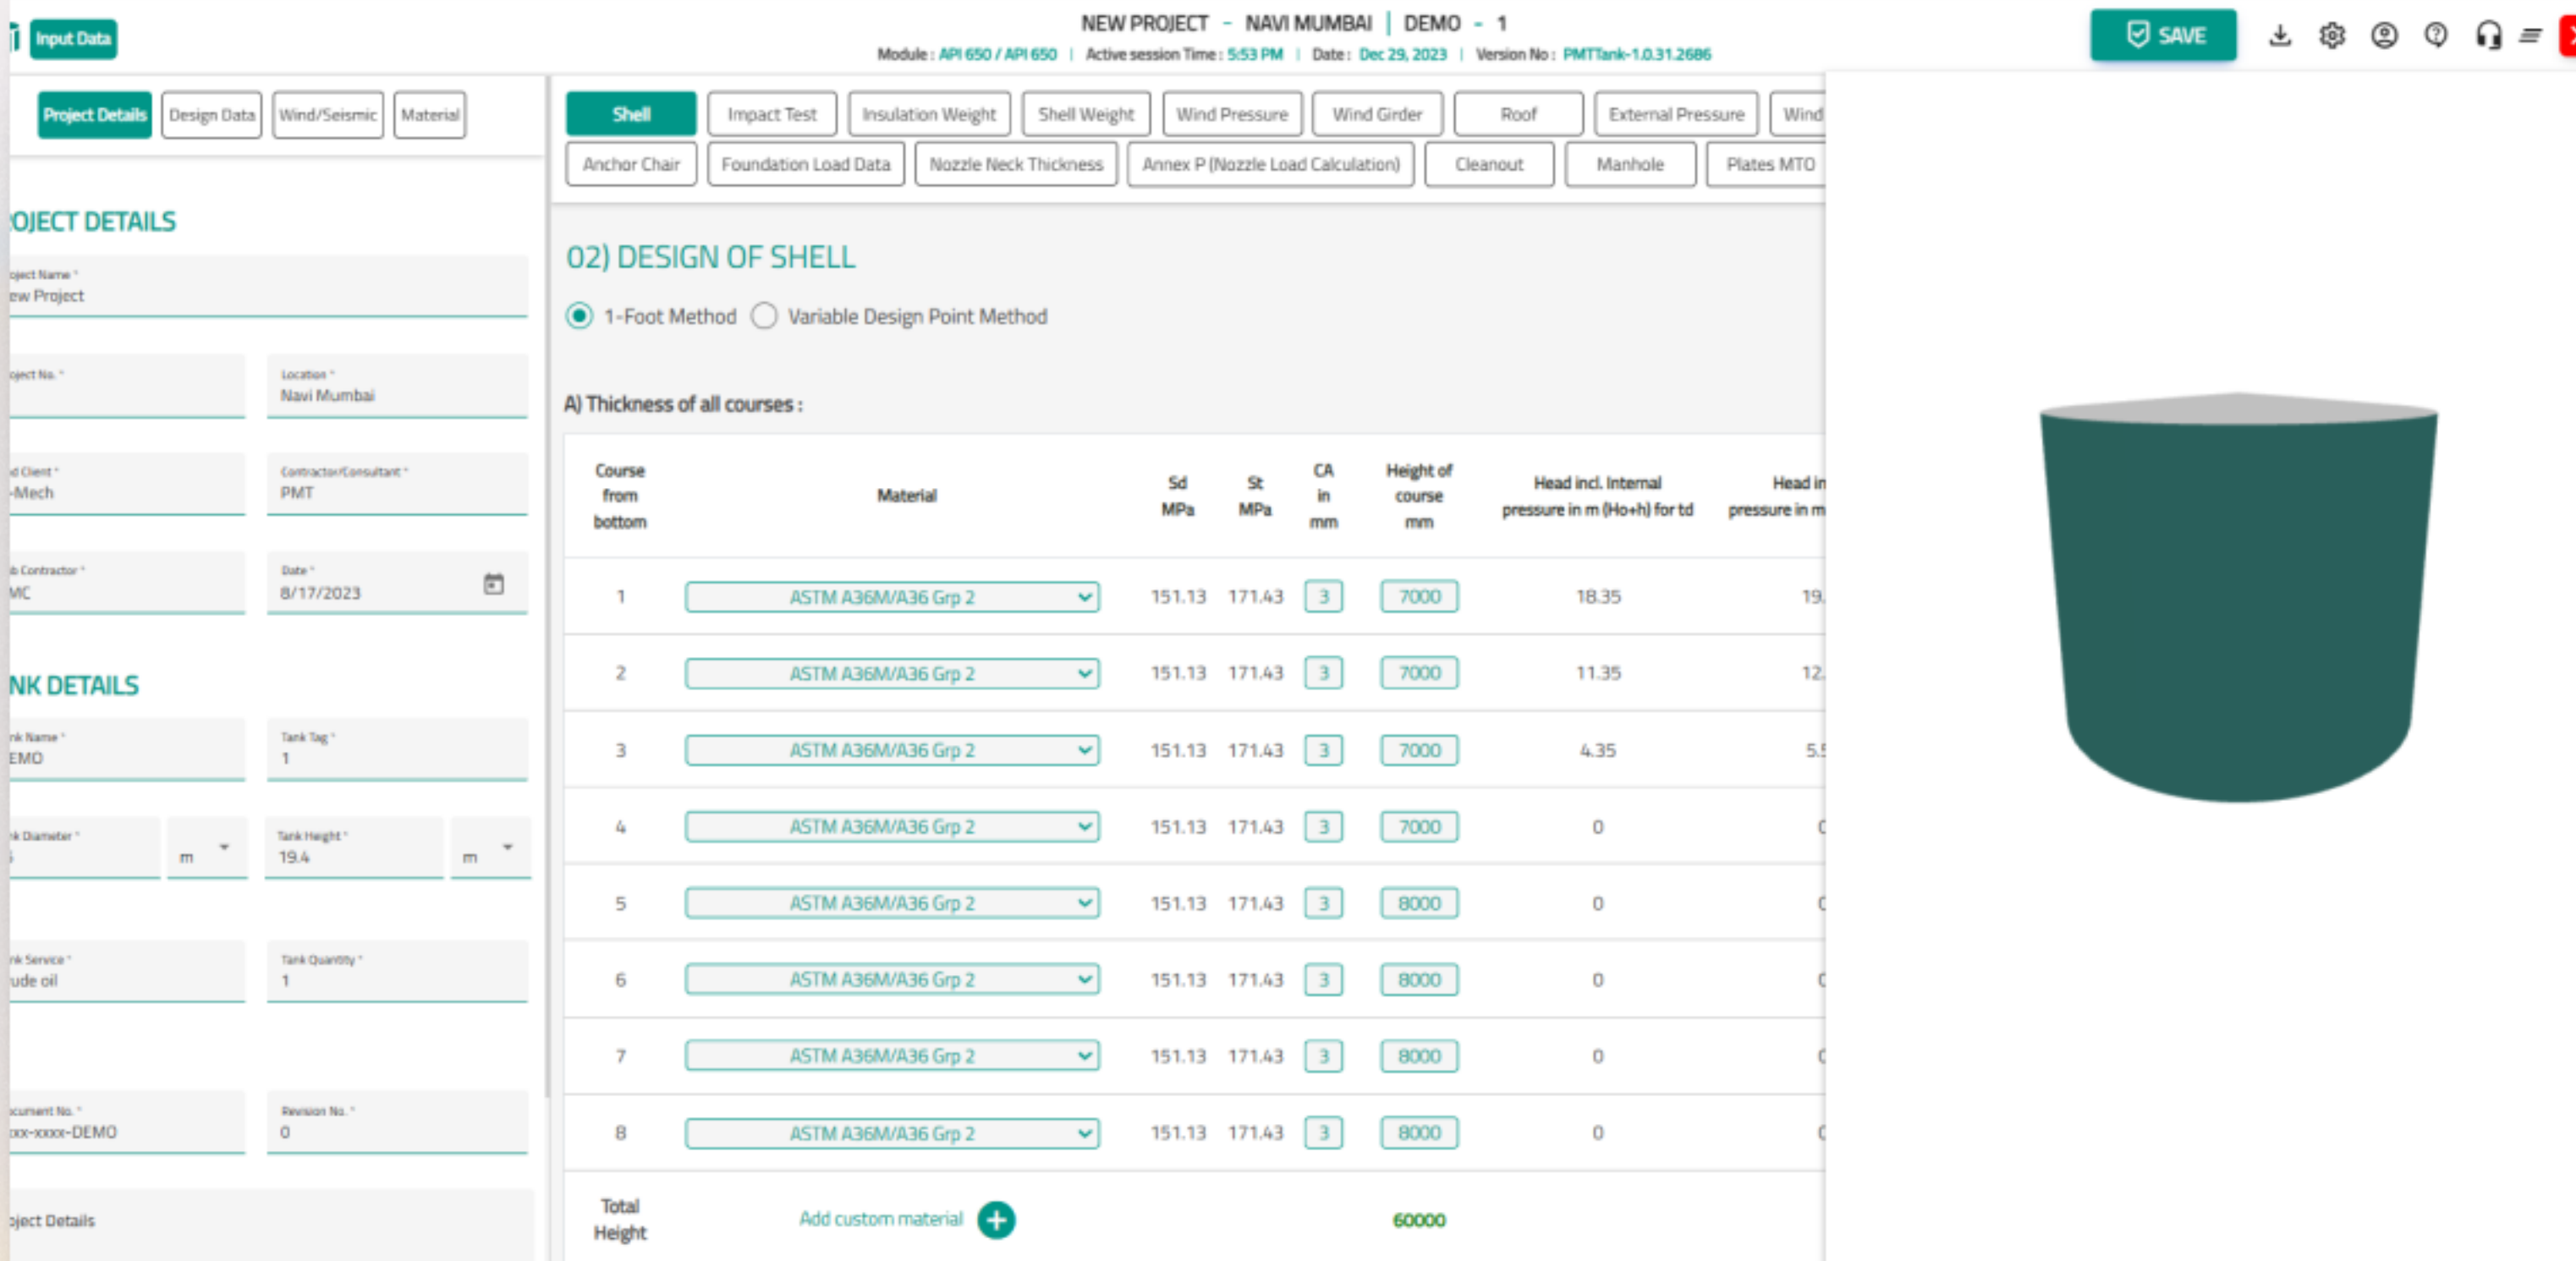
Input Data

NEW PROJECT - NAVI MUMBAI | DEMO - 1

Module : API 650 / API 650 | Active session Time : 5:53 PM | Date : Dec 29, 2023 | Version No : PMTTank-1.0.31.2686

SAVE

Project Details | Design Data | Wind/Seismic | Material

OJECT DETAILS

oject Name *
ew Project

oject No. *

Location *
Navi Mumbai

d Client *
-Mech

Contractor/Consultant *
PMT

b Contractor *
MC

Date *
8/17/2023

NK DETAILS

nk Name *
EMO

Tank Tag *
1

nk Diameter *

m

Tank Height *
19.4

m

nk Service *
ude oil

Tank Quantity *
1

cument No. *
xx-xxxx-DEMO

Revision No. *
0

oject Details

Shell | Impact Test | Insulation Weight | Shell Weight | Wind Pressure | Wind Girder | Roof | External Pressure | Wind
Anchor Chair | Foundation Load Data | Nozzle Neck Thickness | Annex P (Nozzle Load Calculation) | Cleanout | Manhole | Plates MTO

02) DESIGN OF SHELL

1-Foot Method Variable Design Point Method

A) Thickness of all courses :

| Course from bottom | Material | Sd MPa | St MPa | CA in mm | Height of course mm | Head incl. Internal pressure in m (Ho+h) for td | Head in pressure in m |
|---|---|---|---|---|---|---|---|
| 1 | ASTM A36M/A36 Grp 2 | 151.13 | 171.43 | 3 | 7000 | 18.35 | 19. |
| 2 | ASTM A36M/A36 Grp 2 | 151.13 | 171.43 | 3 | 7000 | 11.35 | 12. |
| 3 | ASTM A36M/A36 Grp 2 | 151.13 | 171.43 | 3 | 7000 | 4.35 | 5.5 |
| 4 | ASTM A36M/A36 Grp 2 | 151.13 | 171.43 | 3 | 7000 | 0 | 0 |
| 5 | ASTM A36M/A36 Grp 2 | 151.13 | 171.43 | 3 | 8000 | 0 | 0 |
| 6 | ASTM A36M/A36 Grp 2 | 151.13 | 171.43 | 3 | 8000 | 0 | 0 |
| 7 | ASTM A36M/A36 Grp 2 | 151.13 | 171.43 | 3 | 8000 | 0 | 0 |
| 8 | ASTM A36M/A36 Grp 2 | 151.13 | 171.43 | 3 | 8000 | 0 | 0 |
| Total Height | Add custom material | | | | 60000 | | |